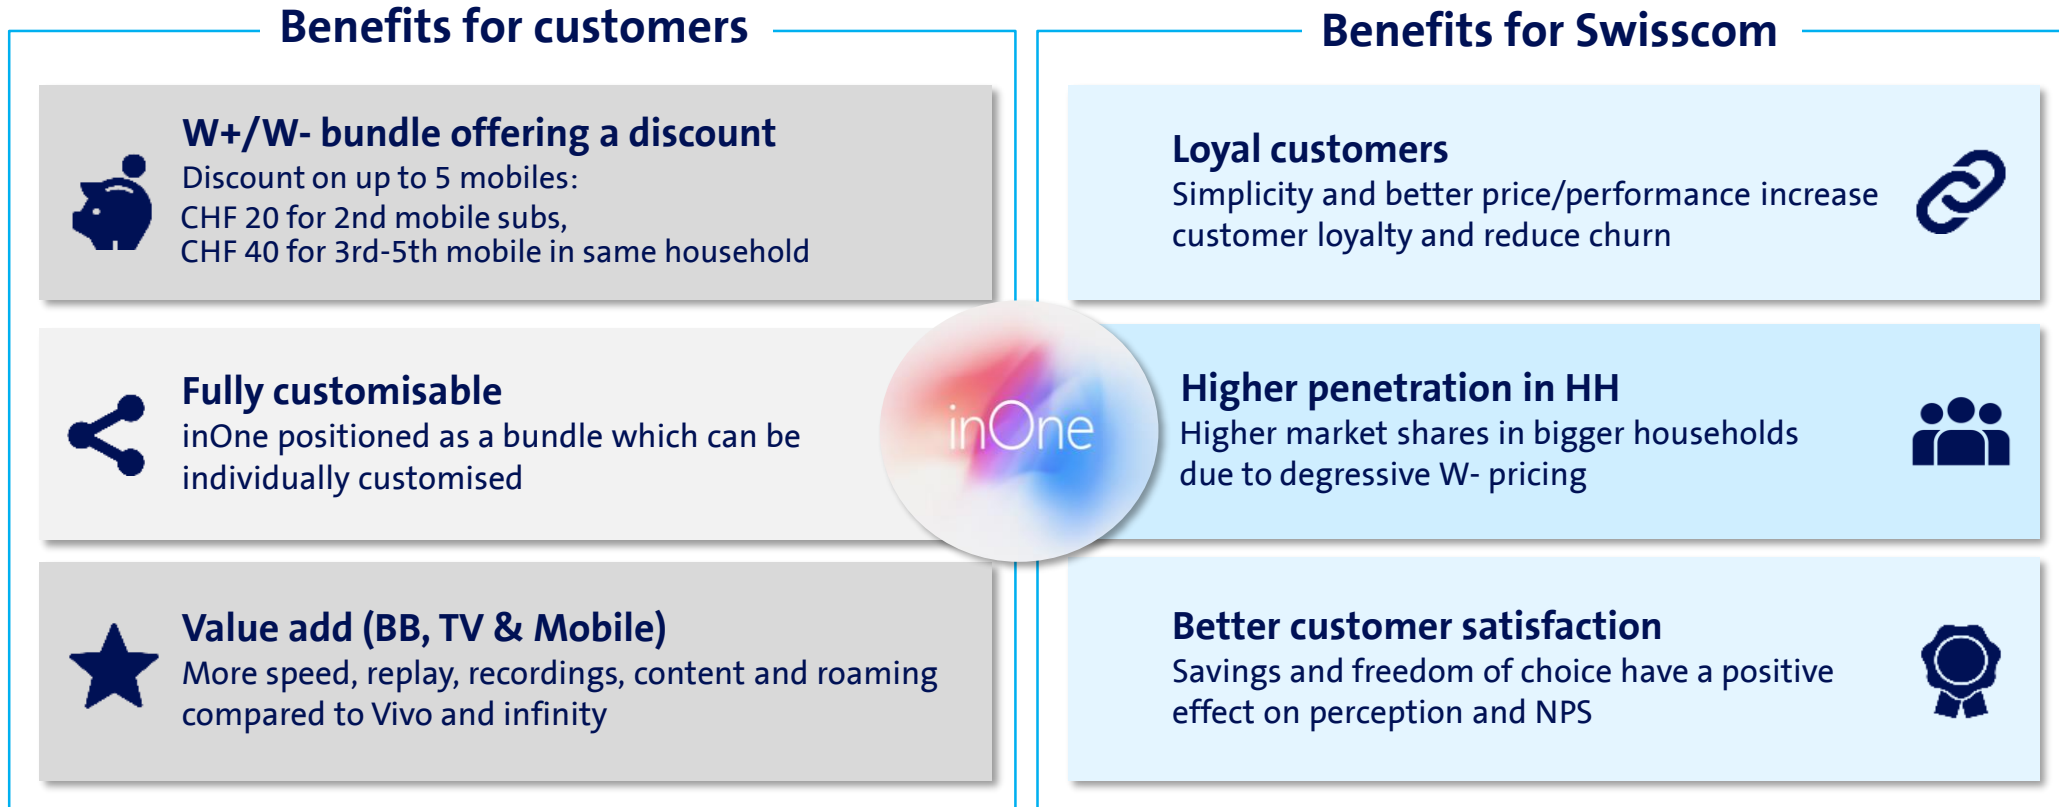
Benefits for customers

W+/W- bundle offering a discount
Discount on up to 5 mobiles:
CHF 20 for 2nd mobile subs,
CHF 40 for 3rd-5th mobile in same household

Fully customisable
inOne positioned as a bundle which can be individually customised

Value add (BB, TV & Mobile)
More speed, replay, recordings, content and roaming compared to Vivo and infinity

inOne

Benefits for Swisscom

Loyal customers
Simplicity and better price/performance increase customer loyalty and reduce churn

Higher penetration in HH
Higher market shares in bigger households due to degressive W- pricing

Better customer satisfaction
Savings and freedom of choice have a positive effect on perception and NPS